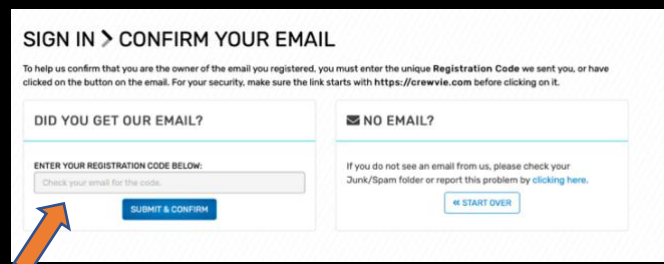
SIGN IN > CONFIRM YOUR EMAIL

To help us confirm that you are the owner of the email you registered, you must enter the unique **Registration Code** we sent you, or have clicked on the button on the email. For your security, make sure the link starts with **https://crewvie.com** before clicking on it.

DID YOU GET OUR EMAIL?

ENTER YOUR REGISTRATION CODE BELOW:

Check your email for the code.

SUBMIT & CONFIRM

NO EMAIL?

If you do not see an email from us, please check your Junk/Spam folder or report this problem by clicking here.

« START OVER